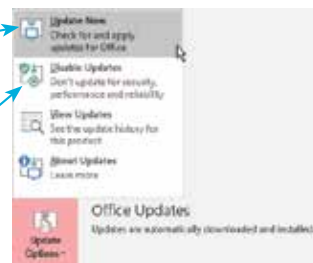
Update Now
Check for and apply updates for Office

Disable Updates
Don't update for security, performance and reliability

View Updates
See the update history for this product

About Updates
Learn more

Update Options

Office Updates
Updates are automatically downloaded and installed